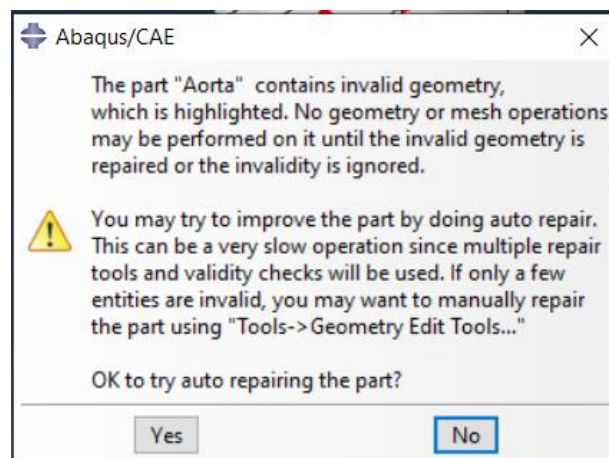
Abaqus/CAE

The part "Aorta" contains invalid geometry, which is highlighted. No geometry or mesh operations may be performed on it until the invalid geometry is repaired or the invalidity is ignored.

You may try to improve the part by doing auto repair. This can be a very slow operation since multiple repair tools and validity checks will be used. If only a few entities are invalid, you may want to manually repair the part using "Tools->Geometry Edit Tools..."

OK to try auto repairing the part?

Yes

No